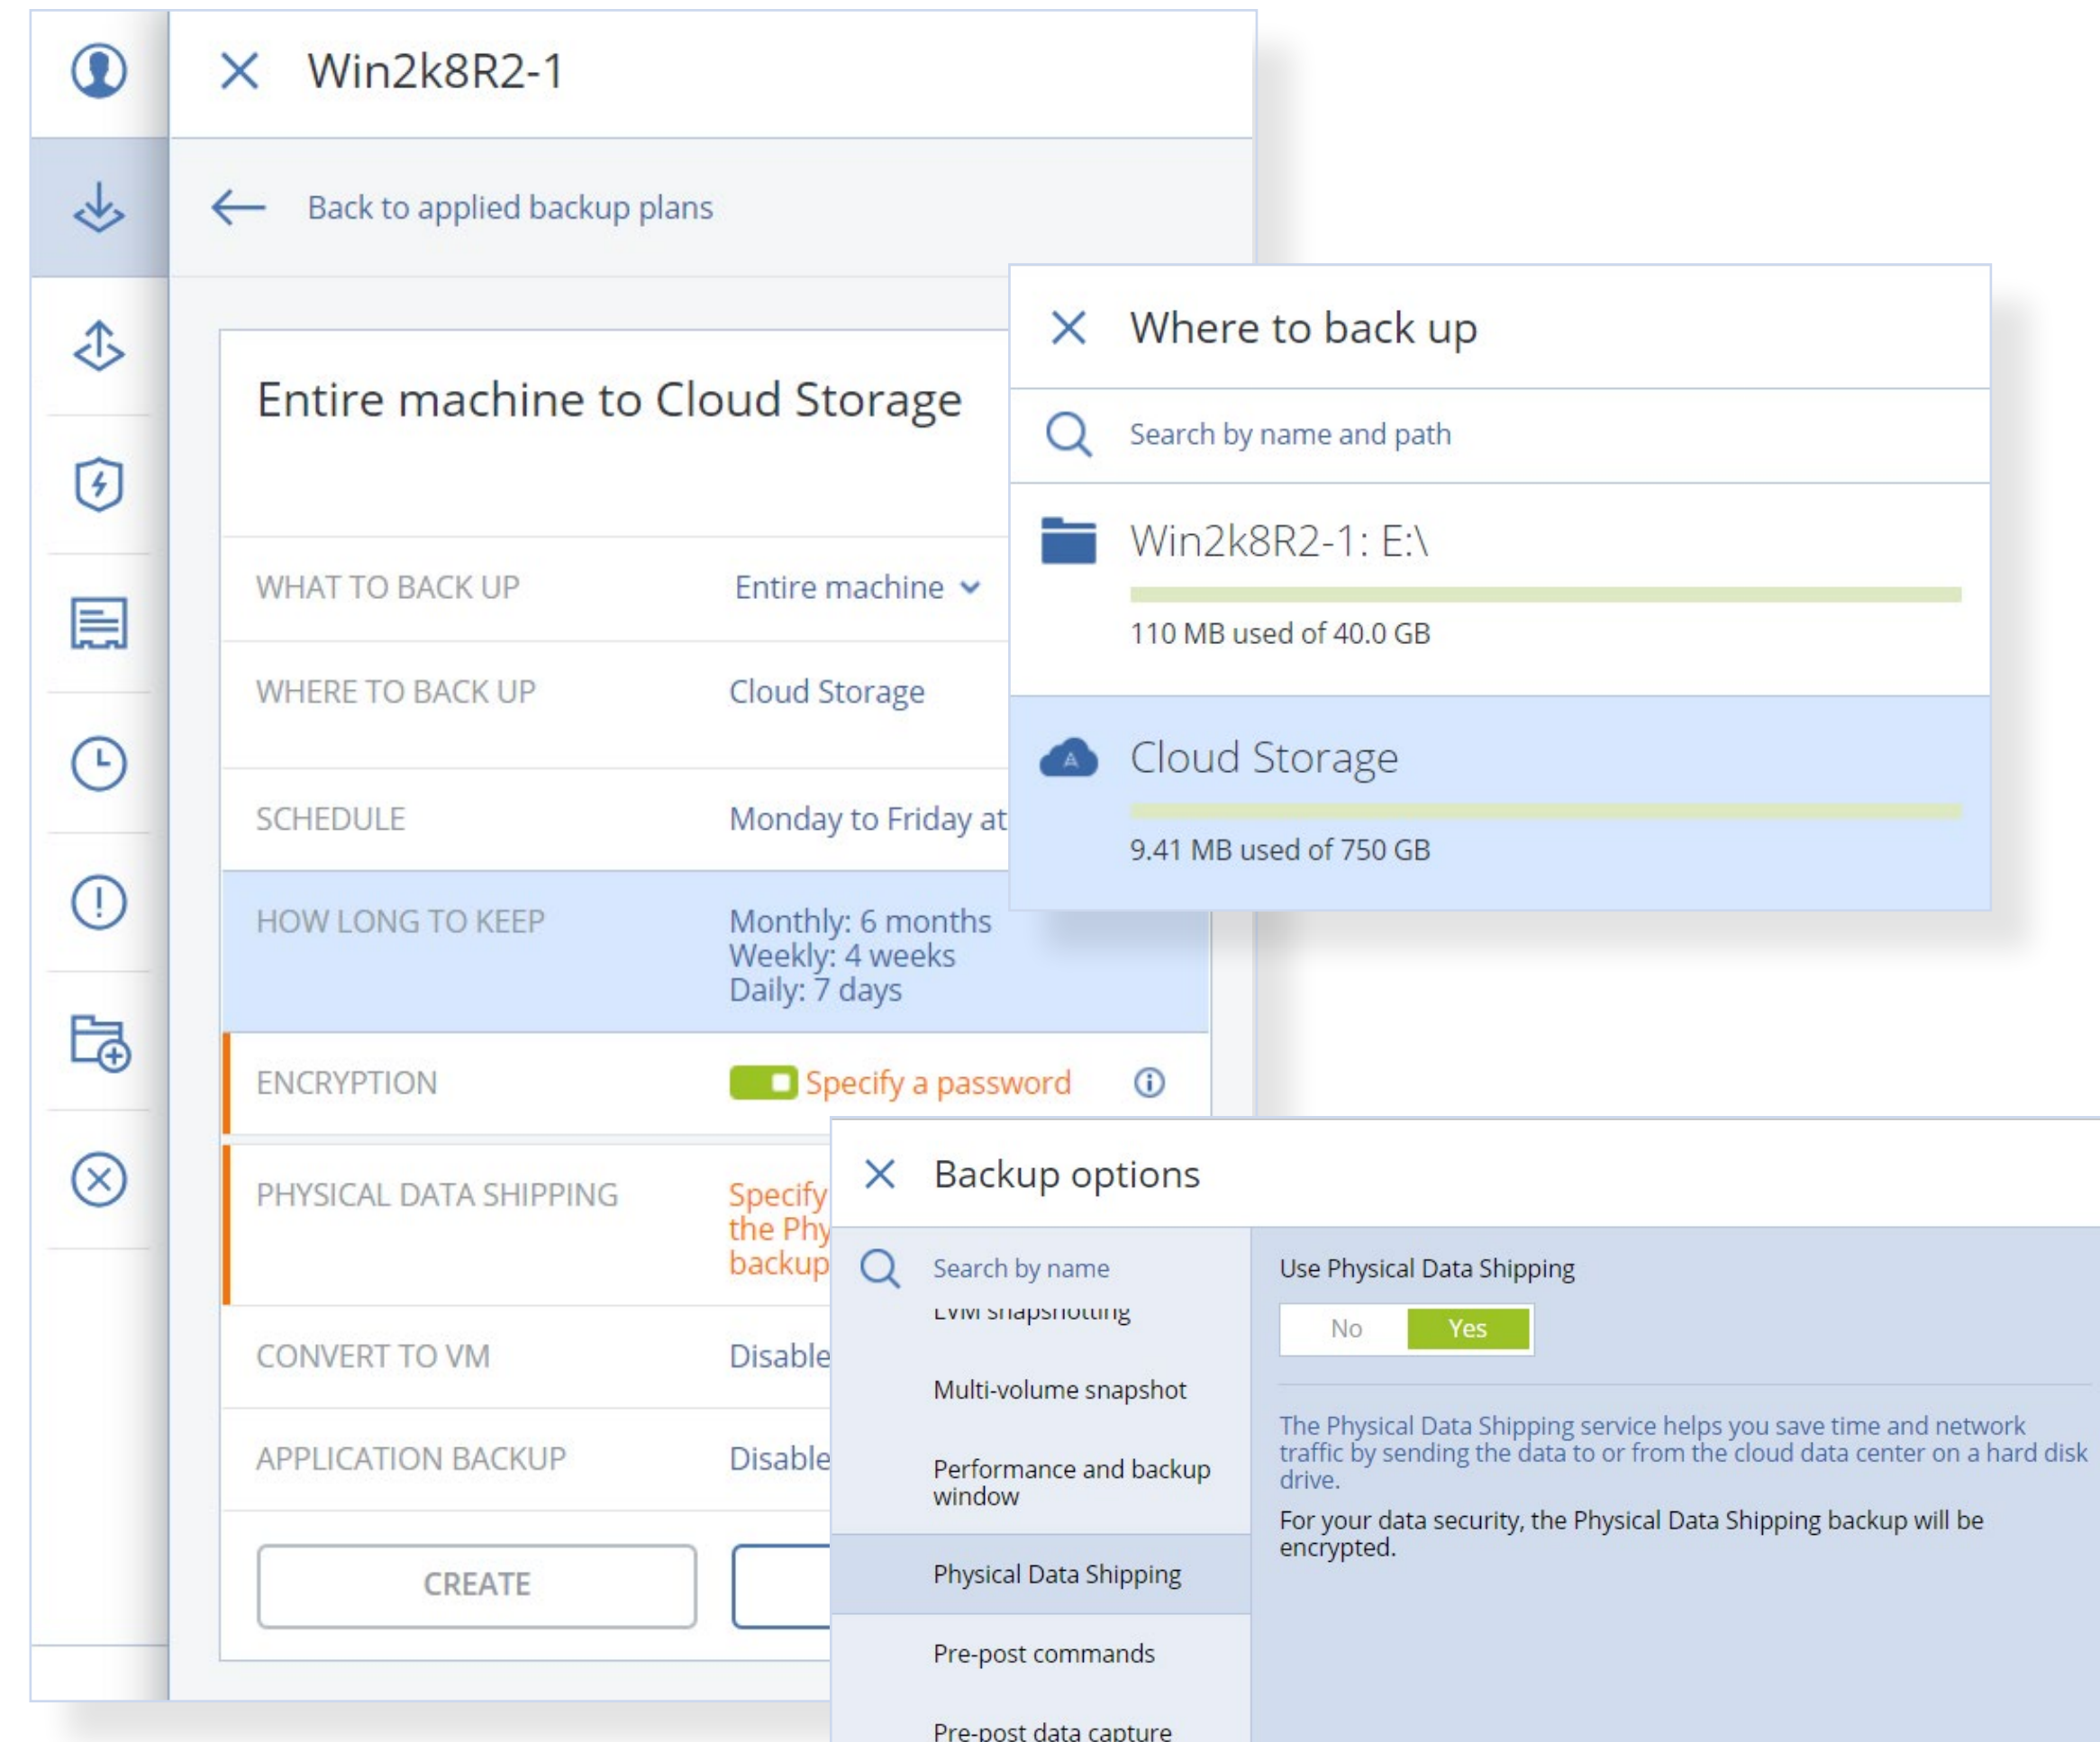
Win2k8R2-1

Back to applied backup plans

Entire machine to Cloud Storage

| | |
|---|---|
| WHAT TO BACK UP | Entire machine |
| WHERE TO BACK UP | Cloud Storage |
| SCHEDULE | Monday to Friday at |
| HOW LONG TO KEEP | Monthly: 6 months Weekly: 4 weeks Daily: 7 days |
| ENCRYPTION | Specify a password |
| PHYSICAL DATA SHIPPING | Specify the Phy backup |
| CONVERT TO VM | Disable |
| APPLICATION BACKUP | Disable |

CREATE

Where to back up

Search by name and path

Win2k8R2-1: E:\

110 MB used of 40.0 GB

Cloud Storage

9.41 MB used of 750 GB

Backup options

Search by name

LVM snapshotting

Multi-volume snapshot

Performance and backup window

Physical Data Shipping

Pre-post commands

Pre-post data capture

Use Physical Data Shipping

No Yes

The Physical Data Shipping service helps you save time and network traffic by sending the data to or from the cloud data center on a hard disk drive.

For your data security, the Physical Data Shipping backup will be encrypted.